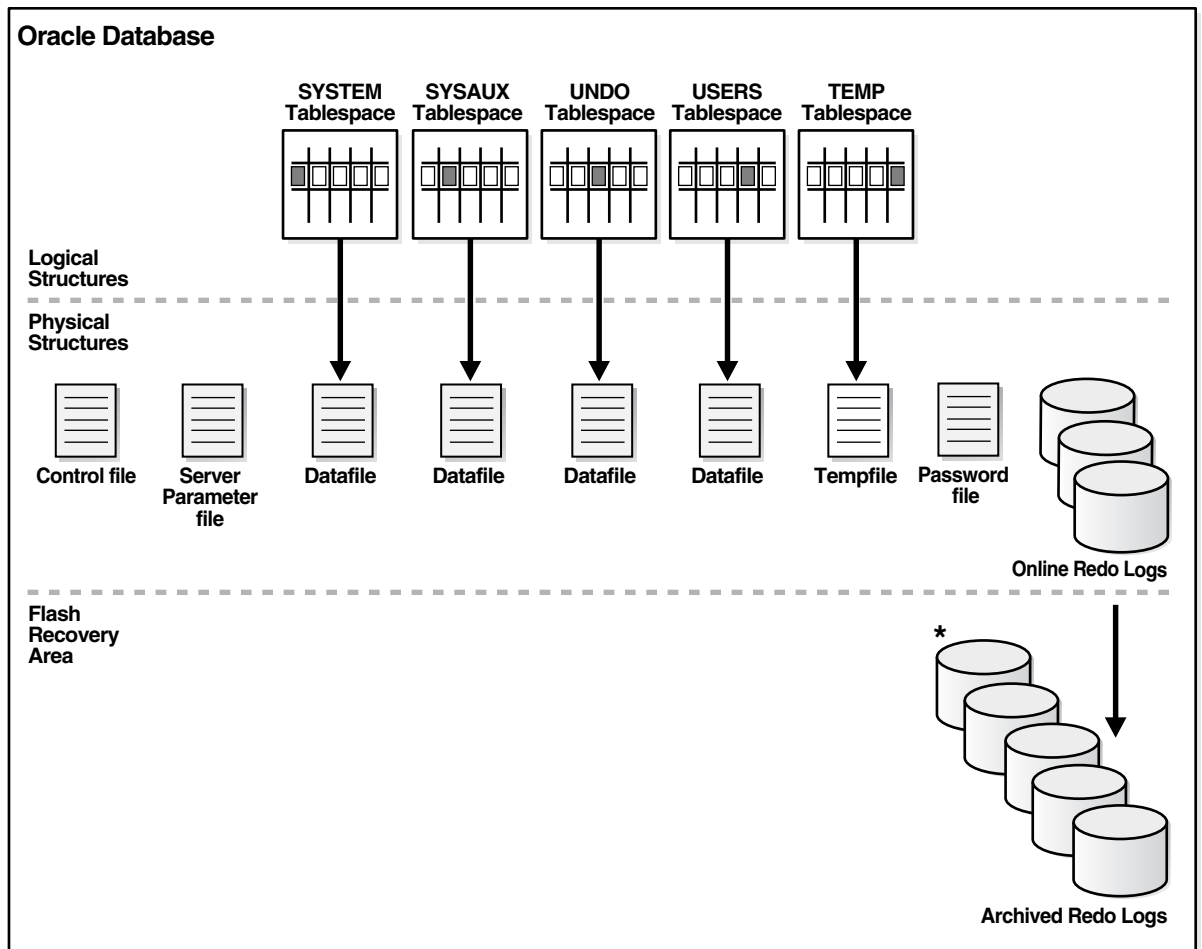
Oracle Database

SYSTEM Tablespace

SYSAUX Tablespace

UNDO Tablespace

USERS Tablespace

TEMP Tablespace

Logical Structures

Physical Structures

Control file

Server Parameter file

Datafile

Datafile

Datafile

Datafile

Tempfile

Password file

Online Redo Logs

Flash Recovery Area

*

Archived Redo Logs